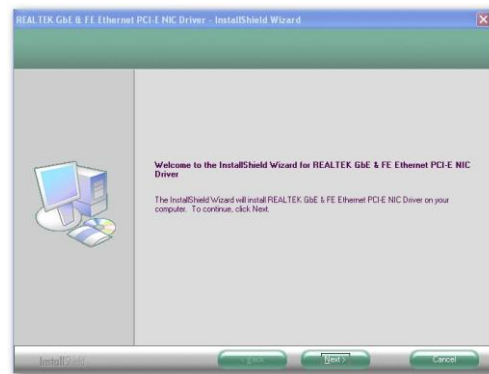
REALTEK GbE & FE Ethernet PCI-E NIC Driver - InstallShield Wizard

Welcome to the InstallShield Wizard for REALTEK GbE & FE Ethernet PCI-E NIC Driver

The InstallShield Wizard will install REALTEK GbE & FE Ethernet PCI-E NIC Driver on your computer. To continue, click Next.

InstallShield

< Back

Next >

Cancel